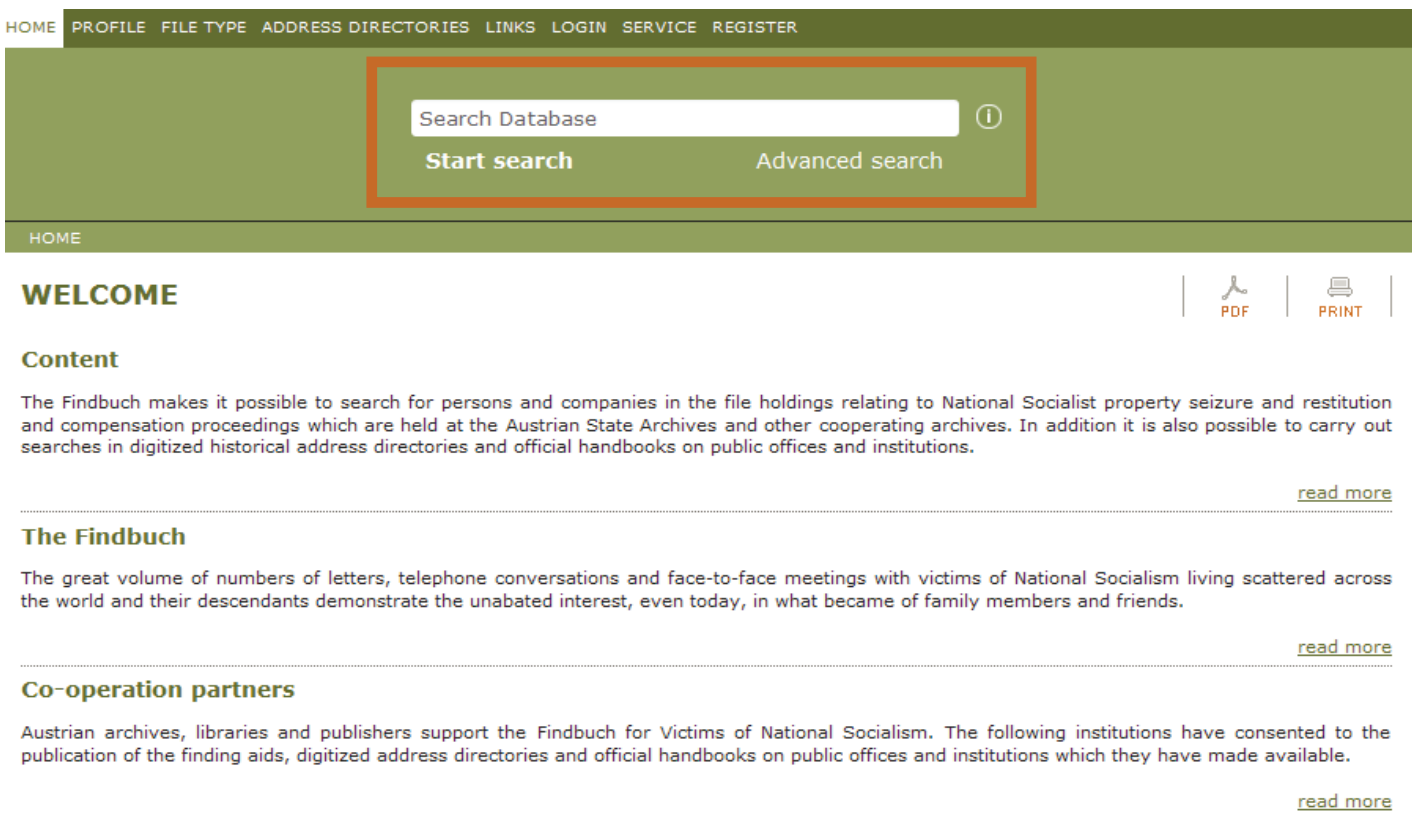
HOME PROFILE FILE TYPE ADDRESS DIRECTORIES LINKS LOGIN SERVICE REGISTER

Search Database

Start search Advanced search

HOME

WELCOME

PDF PRINT

Content

The Findbuch makes it possible to search for persons and companies in the file holdings relating to National Socialist property seizure and restitution and compensation proceedings which are held at the Austrian State Archives and other cooperating archives. In addition it is also possible to carry out searches in digitized historical address directories and official handbooks on public offices and institutions.

read more

The Findbuch

The great volume of numbers of letters, telephone conversations and face-to-face meetings with victims of National Socialism living scattered across the world and their descendants demonstrate the unabated interest, even today, in what became of family members and friends.

read more

Co-operation partners

Austrian archives, libraries and publishers support the Findbuch for Victims of National Socialism. The following institutions have consented to the publication of the finding aids, digitized address directories and official handbooks on public offices and institutions which they have made available.

read more